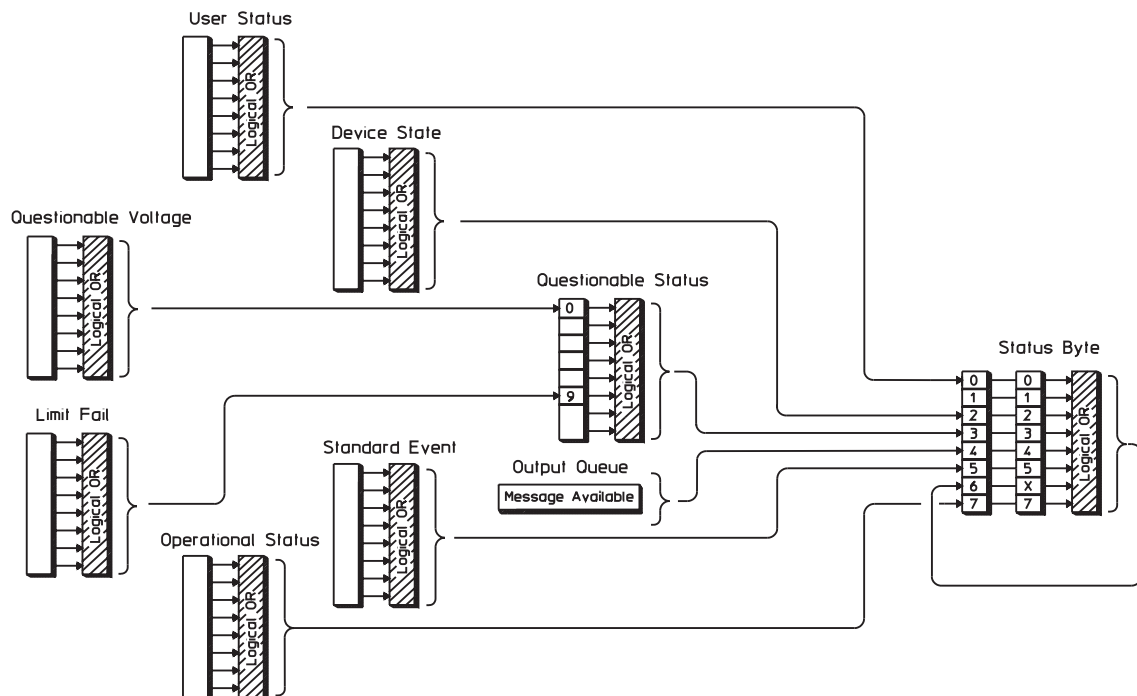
User Status

Logical OR

Device State

Logical OR

Questionable Voltage

Logical OR

Questionable Status

0

9

Logical OR

Status Byte

0
1
2
3
4
5
6
7

0
1
2
3
4
5
X
7

Logical OR

Limit Fail

Logical OR

Standard Event

Logical OR

Output Queue

Message Available

Operational Status

Logical OR